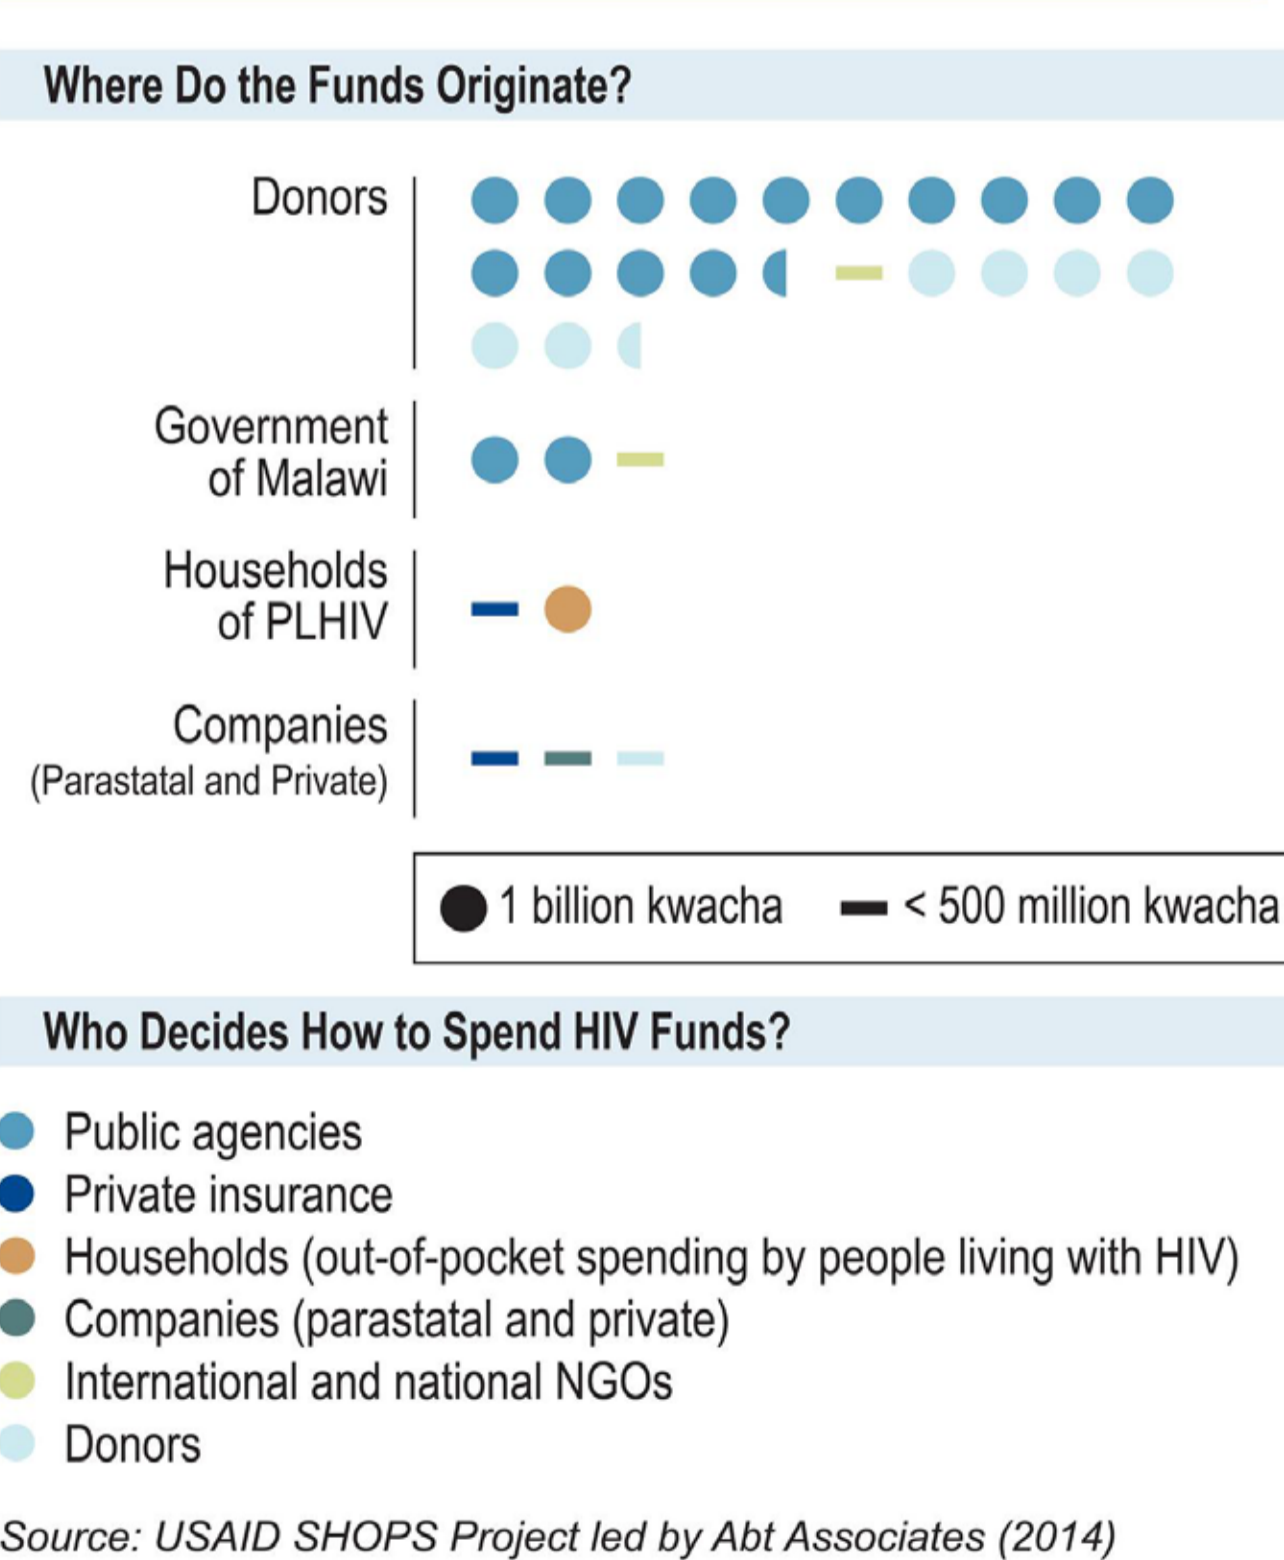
Where Do the Funds Originate?

Donors

Government of Malawi

Households of PLHIV

Companies (Parastatal and Private)

1 billion kwacha — < 500 million kwacha

Who Decides How to Spend HIV Funds?

Public agencies
Private insurance
Households (out-of-pocket spending by people living with HIV)
Companies (parastatal and private)
International and national NGOs
Donors

Source: USAID SHOPS Project led by Abt Associates (2014)